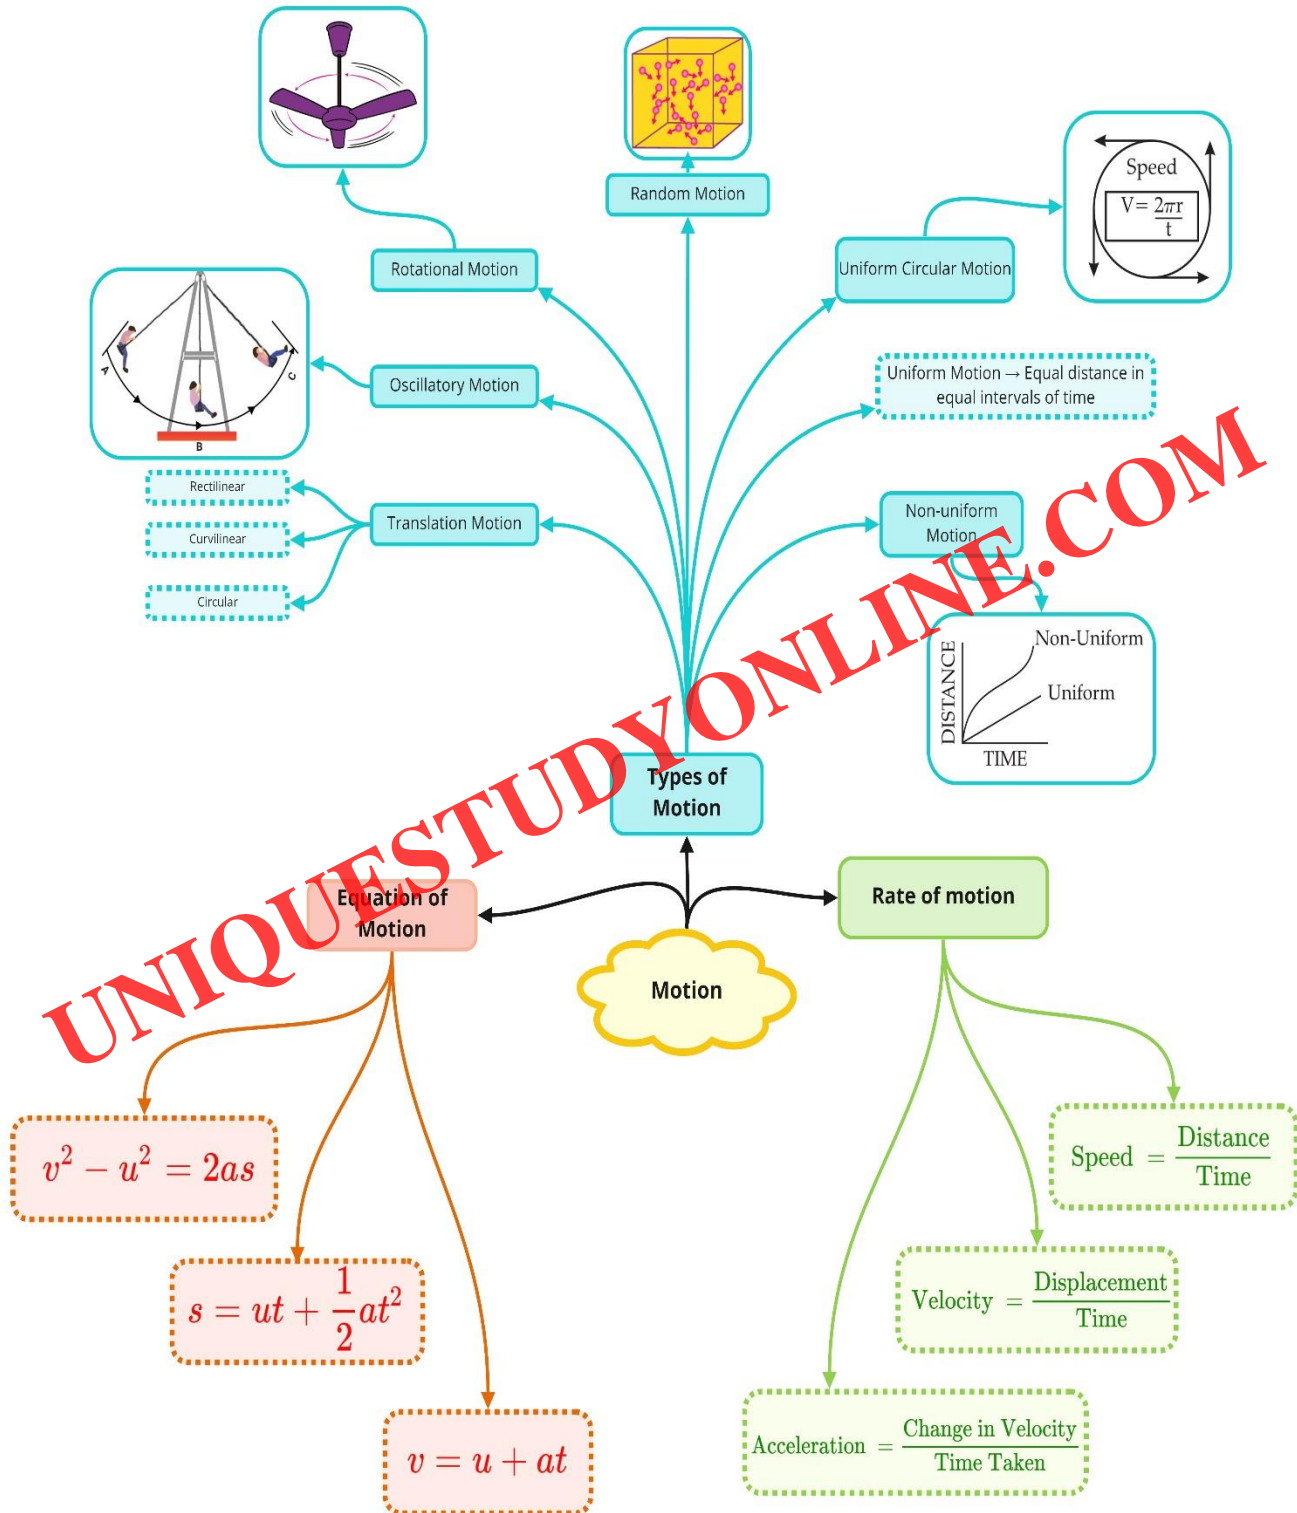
Random Motion

Speed

$V = \frac{2\pi r}{t}$

Rotational Motion

Uniform Circular Motion

A

B

C

Oscillatory Motion

Uniform Motion → Equal distance in equal intervals of time

Rectilinear

Curvilinear

Circular

Translation Motion

Non-uniform Motion

Non-Uniform

Uniform

DISTANCE

TIME

Types of Motion

UNIQUESTUDYONLINE.COM

Equation of Motion

Motion

Rate of motion

$v^2 - u^2 = 2as$

$s = ut + \frac{1}{2}at^2$

$v = u + at$

Speed $= \frac{\text{Distance}}{\text{Time}}$

Velocity $= \frac{\text{Displacement}}{\text{Time}}$

Acceleration $= \frac{\text{Change in Velocity}}{\text{Time Taken}}$